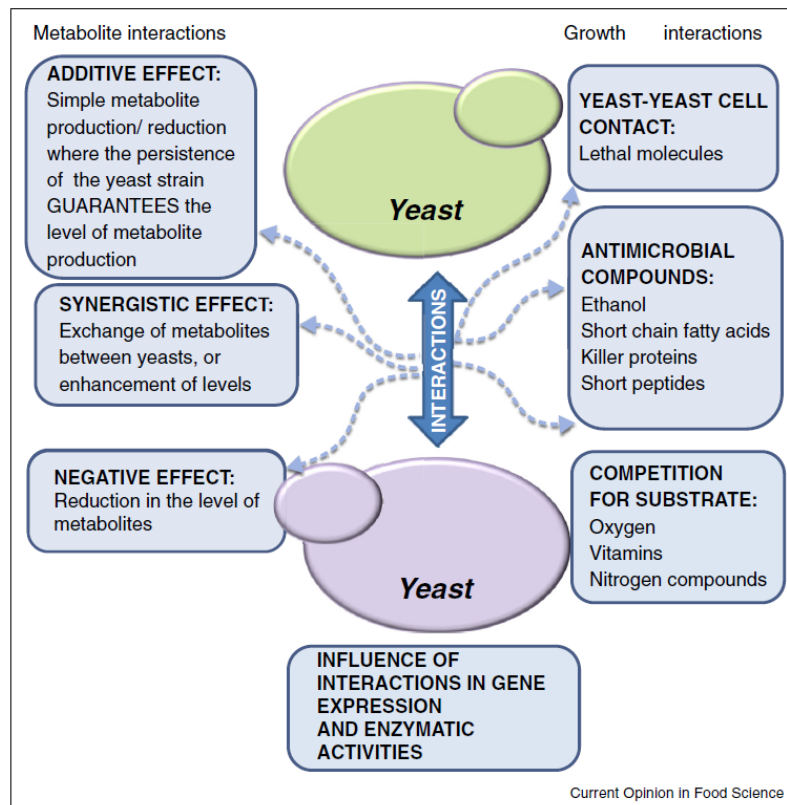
Metabolite interactions

Growth interactions

ADDITIVE EFFECT:
Simple metabolite production/ reduction where the persistence of the yeast strain GUARANTEES the level of metabolite production

YEAST-YEAST CELL CONTACT:
Lethal molecules

Yeast

SYNERGISTIC EFFECT:
Exchange of metabolites between yeasts, or enhancement of levels

INTERACTIONS

ANTIMICROBIAL COMPOUNDS:
Ethanol
Short chain fatty acids
Killer proteins
Short peptides

NEGATIVE EFFECT:
Reduction in the level of metabolites

COMPETITION FOR SUBSTRATE:
Oxygen
Vitamins
Nitrogen compounds

Yeast

INFLUENCE OF INTERACTIONS IN GENE EXPRESSION AND ENZYMATIC ACTIVITIES

Current Opinion in Food Science